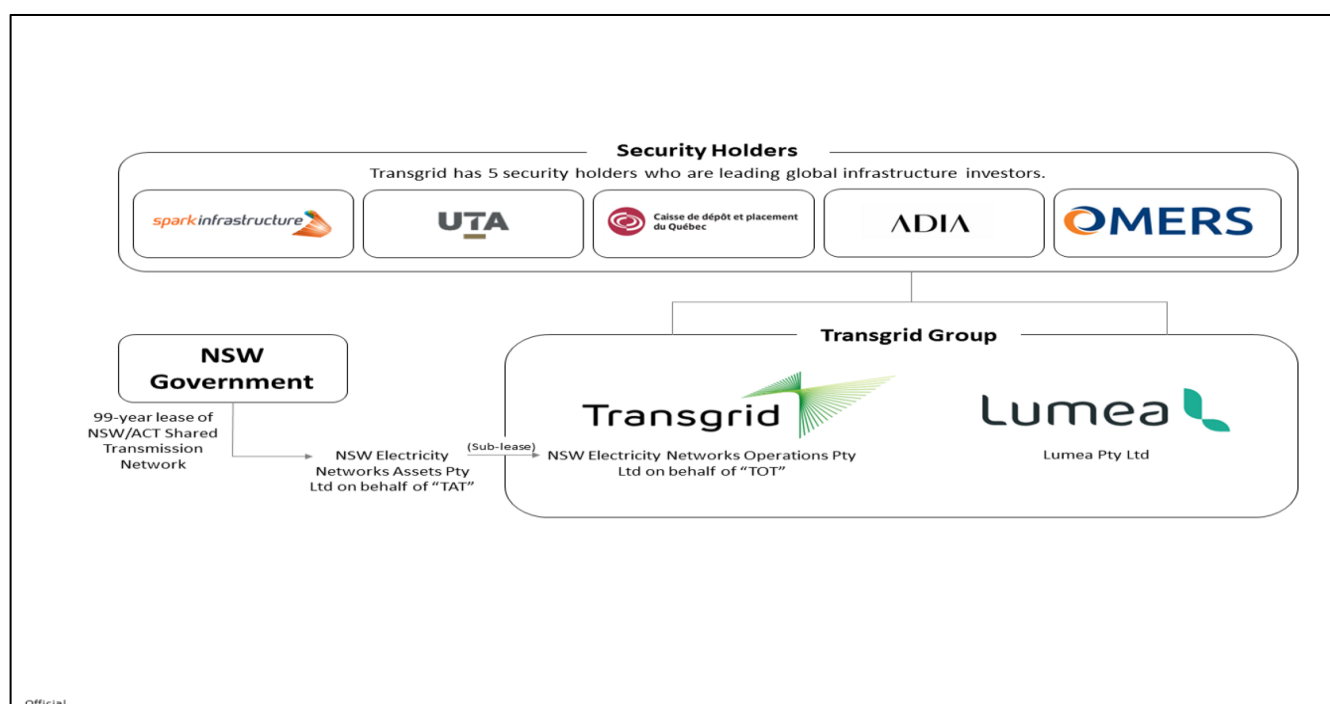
Security Holders

Transgrid has 5 security holders who are leading global infrastructure investors.

sparkinfrastructure

UTA

Caisse de dépôt et placement du Québec

ADIA

OMERS

Transgrid Group

NSW Government

99-year lease of NSW/ACT Shared Transmission Network

NSW Electricity Networks Assets Pty Ltd on behalf of "TAT"

(Sub-lease)

Transgrid

NSW Electricity Networks Operations Pty Ltd on behalf of "TOT"

Lumea

Lumea Pty Ltd

Official